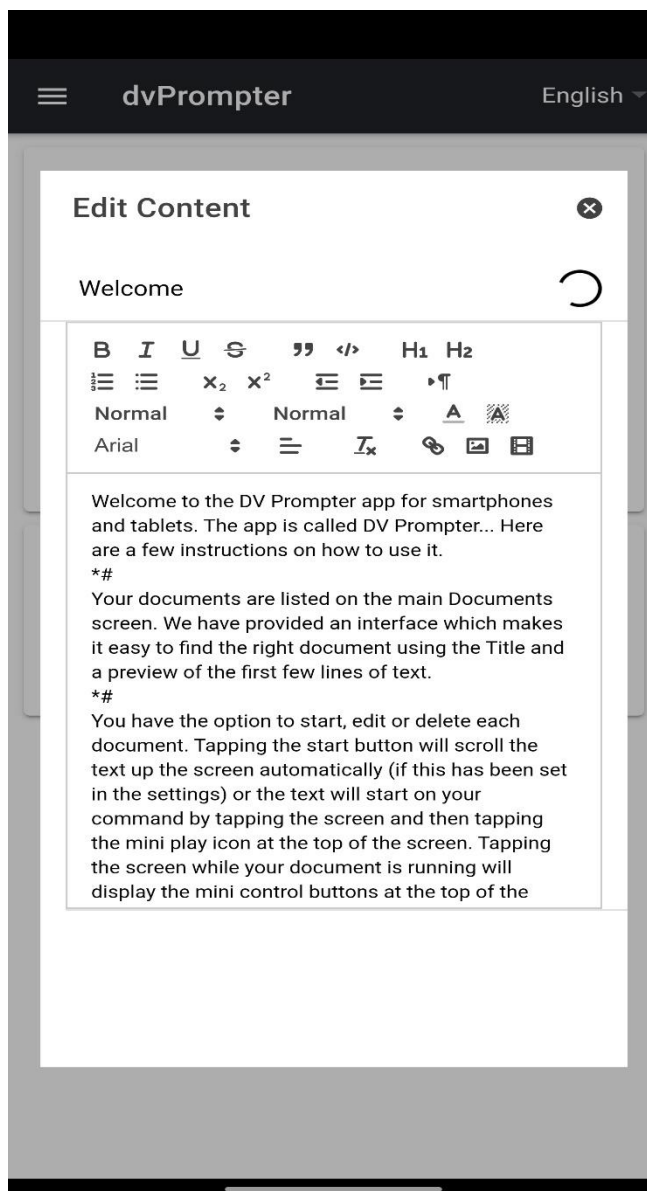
dvPrompter

English

Edit Content

Welcome

B I U S 99 </> H1 H2
$x_2$ $x^2$
Normal Normal A A
Arial $T_x$

Welcome to the DV Prompter app for smartphones and tablets. The app is called DV Prompter... Here are a few instructions on how to use it.
*#
Your documents are listed on the main Documents screen. We have provided an interface which makes it easy to find the right document using the Title and a preview of the first few lines of text.
*#
You have the option to start, edit or delete each document. Tapping the start button will scroll the text up the screen automatically (if this has been set in the settings) or the text will start on your command by tapping the screen and then tapping the mini play icon at the top of the screen. Tapping the screen while your document is running will display the mini control buttons at the top of the